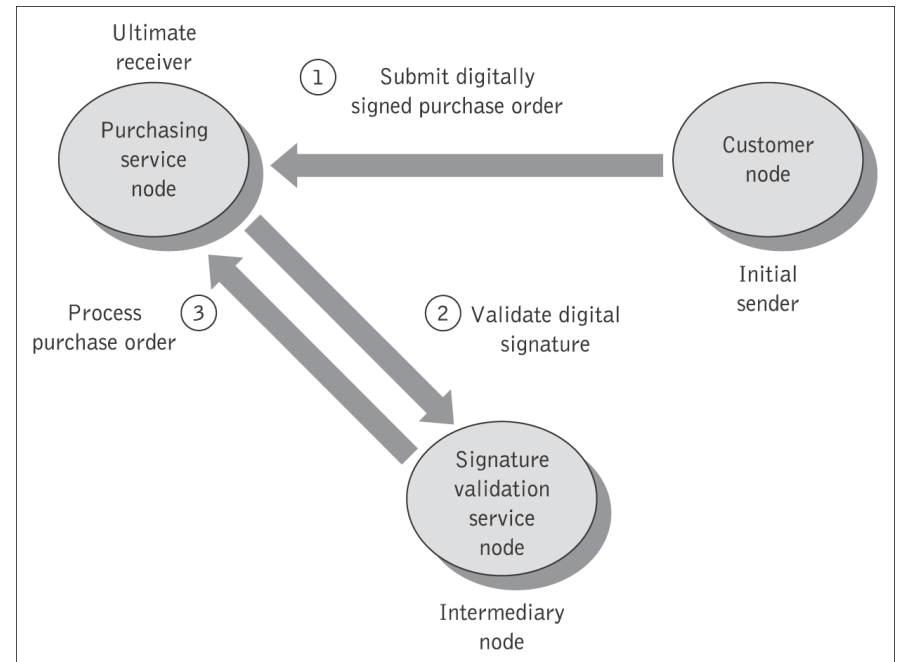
Ultimate receiver

Purchasing service node

1 Submit digitally signed purchase order

Customer node

Initial sender

Process purchase order 3

2 Validate digital signature

Signature validation service node

Intermediary node